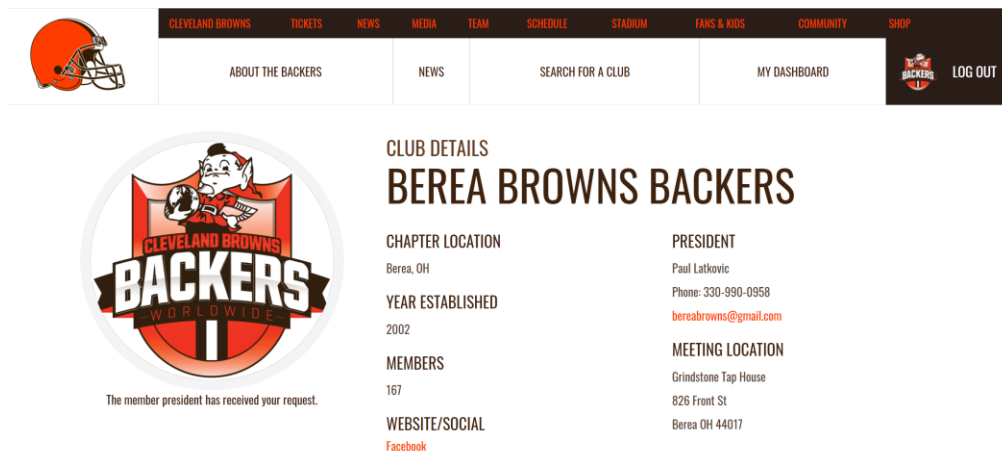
CLEVELAND BROWNS TICKETS NEWS MEDIA TEAM SCHEDULE STADIUM FANS & KIDS COMMUNITY SHOP

ABOUT THE BACKERS NEWS SEARCH FOR A CLUB MY DASHBOARD BACKERS LOG OUT

CLEVELAND BROWNS BACKERS WORLDWIDE

The member president has received your request.

CLUB DETAILS

BEREA BROWNS BACKERS

CHAPTER LOCATION

Berea, OH

YEAR ESTABLISHED

2002

MEMBERS

167

WEBSITE/SOCIAL

Facebook

PRESIDENT

Paul Latkovic

Phone: 330-990-0958

bereabrowns@gmail.com

MEETING LOCATION

Grindstone Tap House

826 Front St

Berea OH 44017